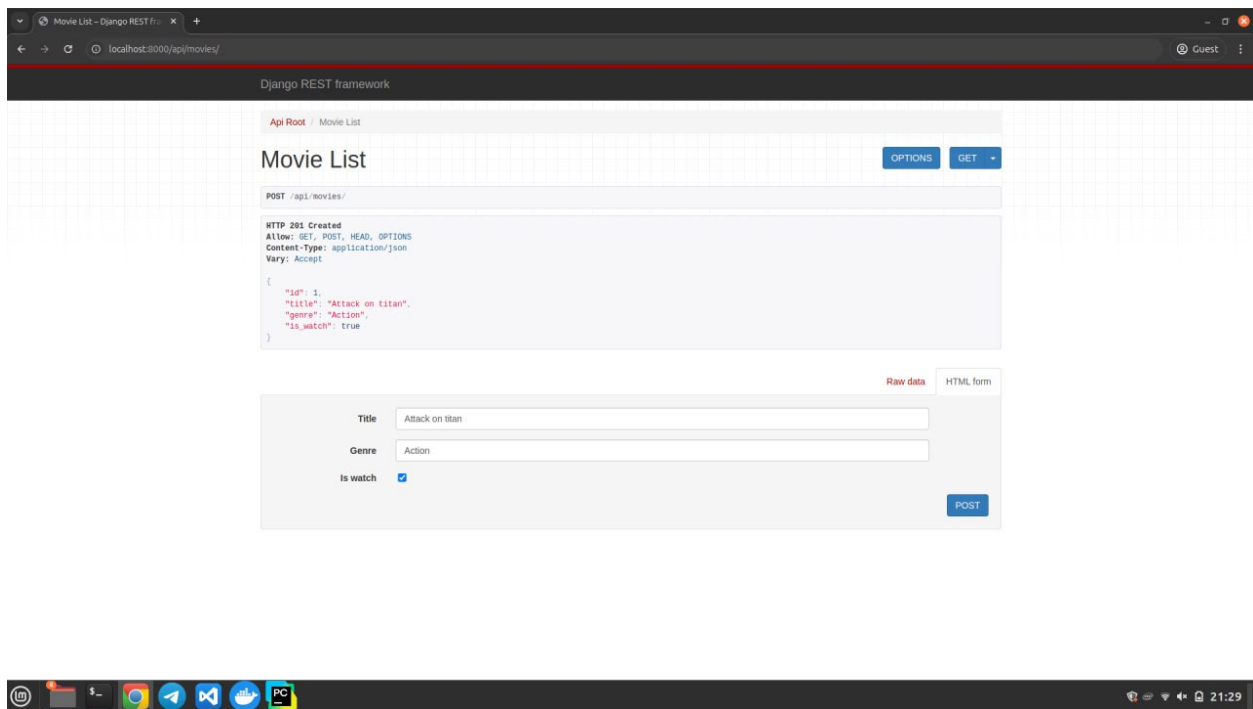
Movie List – Django REST fra ×  +

localhost:8000/api/movies/

Guest

Django REST framework

Api Root / Movie List

Movie List

OPTIONS GET

POST /api/movies/

HTTP 201 Created
Allow: GET, POST, HEAD, OPTIONS
Content-Type: application/json
Vary: Accept

{
    "id": 1,
    "title": "Attack on titan",
    "genre": "Action",
    "is_watch": true
}

Raw data HTML form

Title Attack on titan

Genre Action

Is watch

POST

$_

PC

21:29